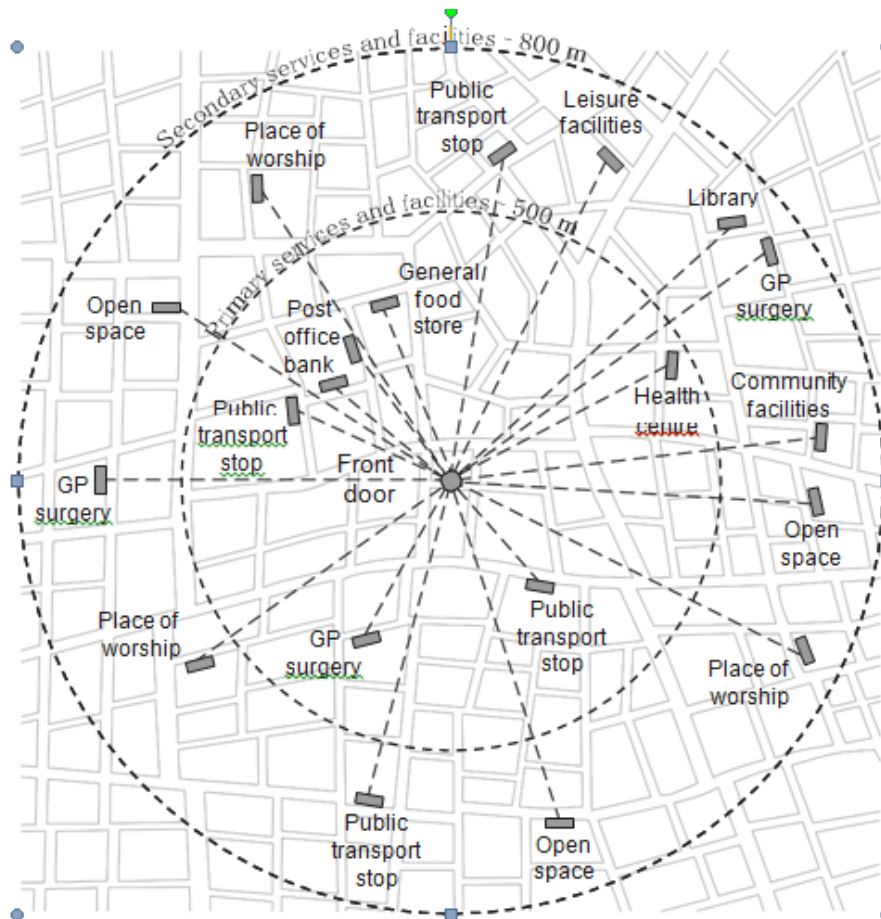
Secondary services and facilities - 800 m

Primary services and facilities - 500 m

Public transport stop

Leisure facilities

Place of worship

Library

GP surgery

General food store

Open space

Post office bank

Health centre

Community facilities

Public transport stop

Front door

GP surgery

Open space

Place of worship

GP surgery

Public transport stop

Place of worship

Public transport stop

Open space